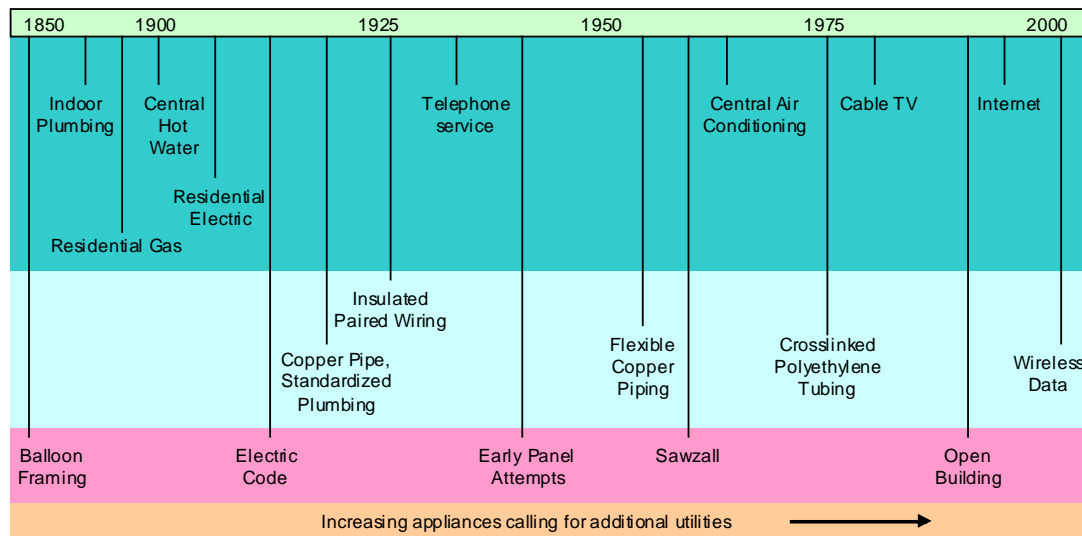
1850 1900 1925 1950 1975 2000

Indoor Plumbing

Central Hot Water

Residential Electric

Residential Gas

Telephone service

Central Air Conditioning

Cable TV

Internet

Insulated Paired Wiring

Copper Pipe, Standardized Plumbing

Flexible Copper Piping

Crosslinked Polyethylene Tubing

Wireless Data

Balloon Framing

Electric Code

Early Panel Attempts

Sawzall

Open Building

Increasing appliances calling for additional utilities